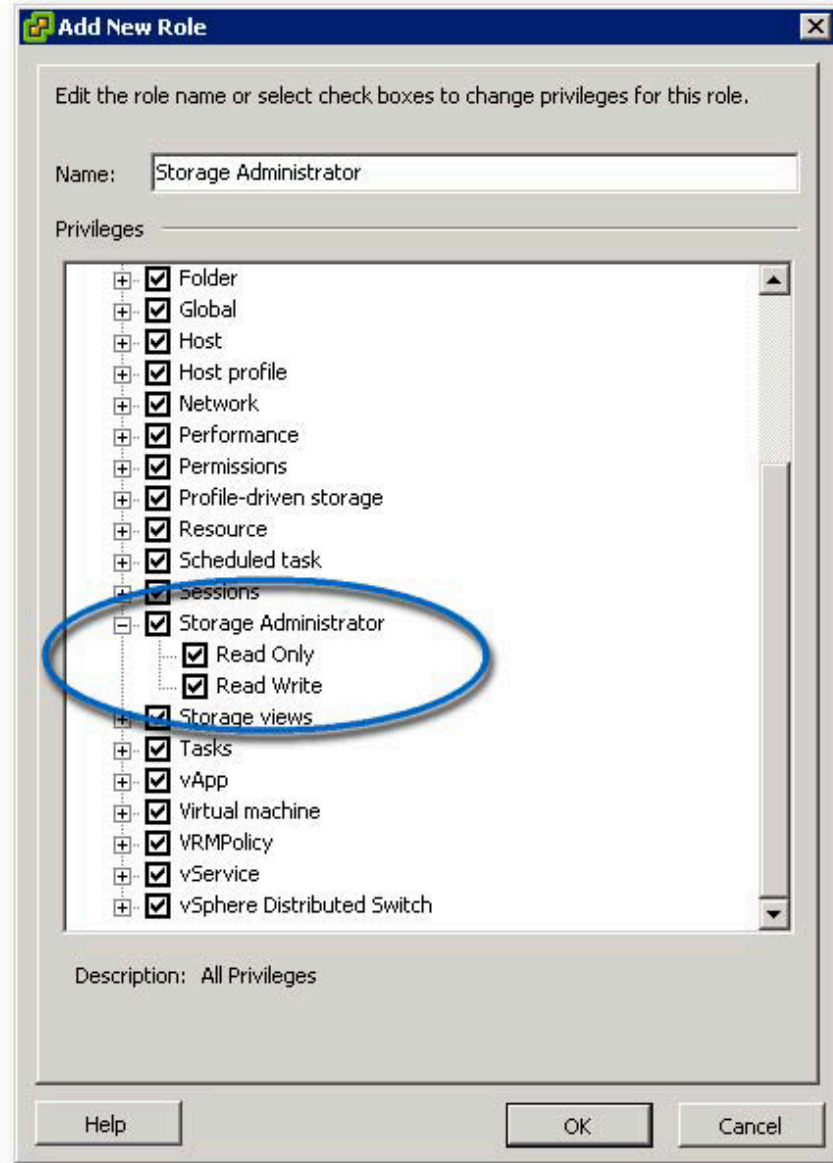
Add New Role

Edit the role name or select check boxes to change privileges for this role.

Name: Storage Administrator

Privileges

Folder
Global
Host
Host profile
Network
Performance
Permissions
Profile-driven storage
Resource
Scheduled task
Sessions
Storage Administrator
Read Only
Read Write
Storage views
Tasks
vApp
Virtual machine
VRMPolicy
vService
vSphere Distributed Switch

Description: All Privileges

Help

OK

Cancel